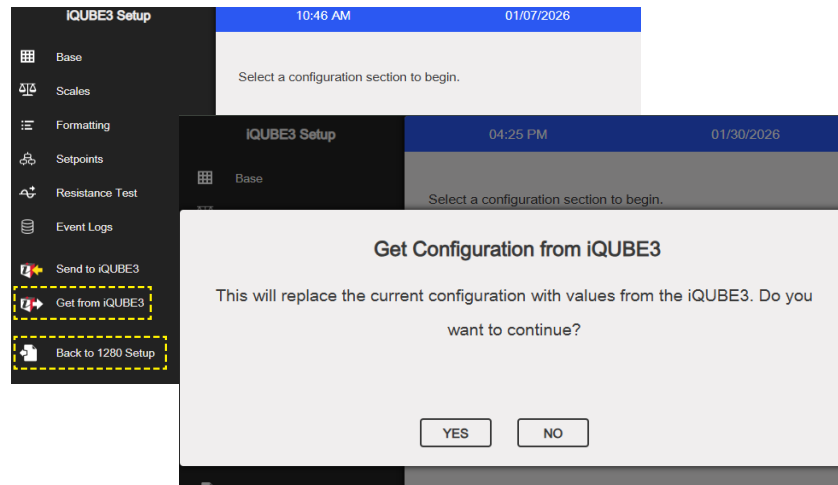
iQUBE3 Setup

10:46 AM

01/07/2026

Base

Scales

Formatting

Setpoints

Resistance Test

Event Logs

Send to iQUBE3

Get from iQUBE3

Back to 1280 Setup

Select a configuration section to begin.

iQUBE3 Setup

04:25 PM

01/30/2026

Base

Select a configuration section to begin.

Get Configuration from iQUBE3

This will replace the current configuration with values from the iQUBE3. Do you want to continue?

YES

NO